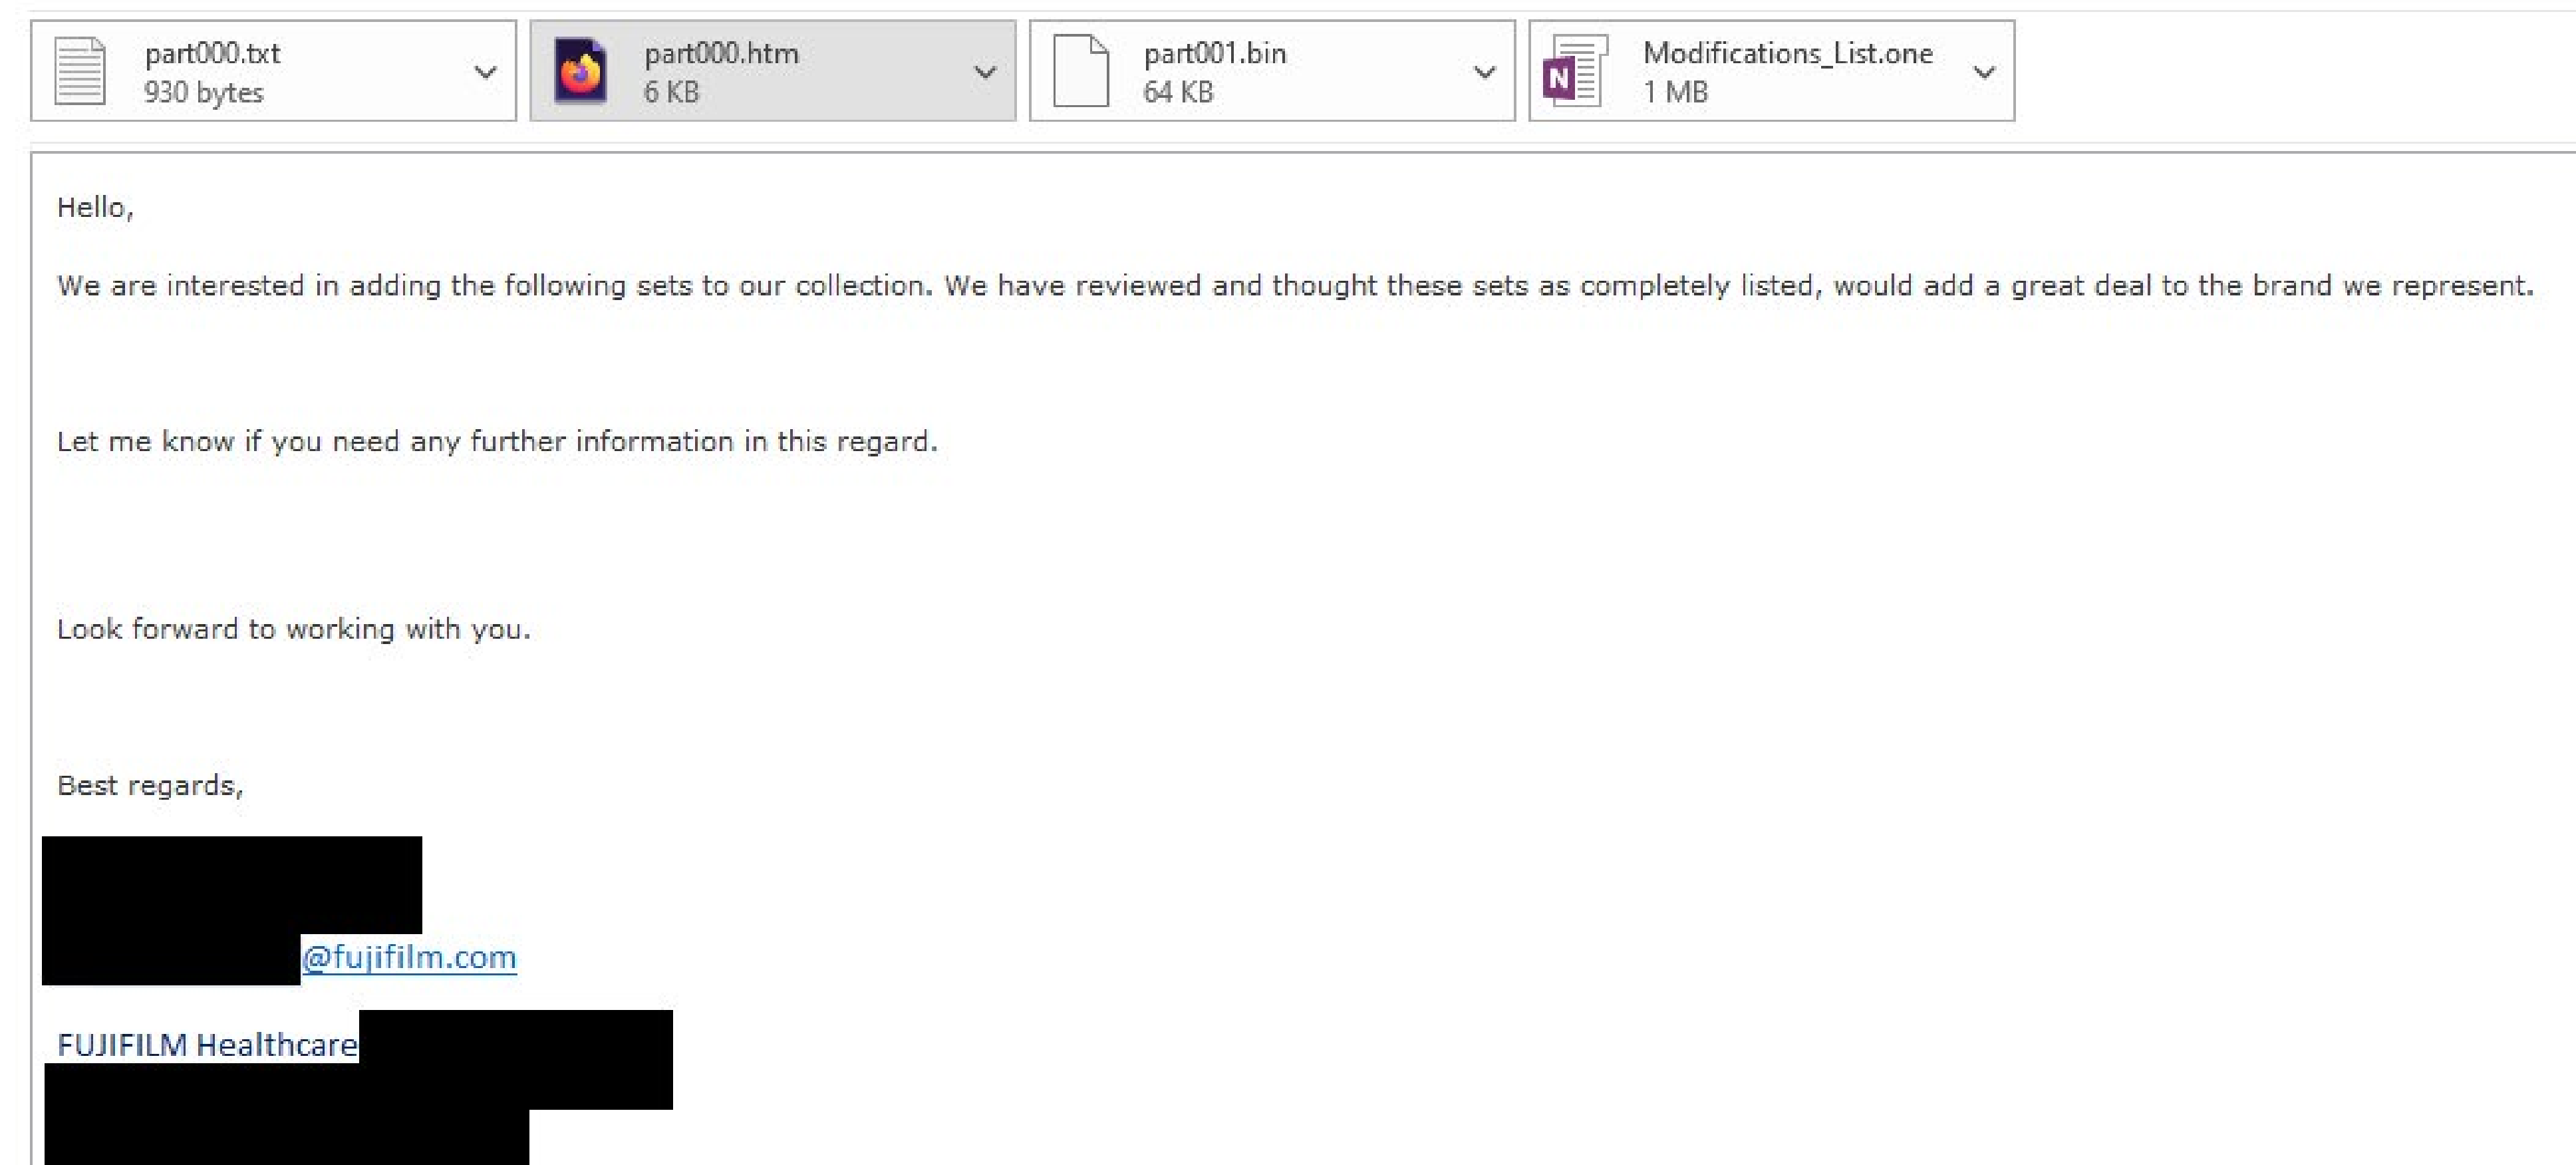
part000.txt
930 bytes

part000.htm
6 KB

part001.bin
64 KB

Modifications_List.one
1 MB

Hello,

We are interested in adding the following sets to our collection. We have reviewed and thought these sets as completely listed, would add a great deal to the brand we represent.

Let me know if you need any further information in this regard.

Look forward to working with you.

Best regards,

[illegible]@fujifilm.com

FUJIFILM Healthcare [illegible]